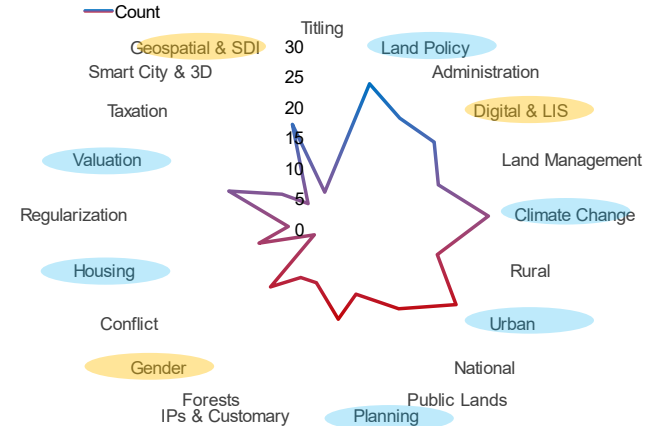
Count

Titling
Land Policy
Administration
Digital & LIS
Land Management
Climate Change
Rural
Urban
National
Public Lands
Planning
IPs & Customary
Forests
Gender
Conflict
Housing
Regularization
Valuation
Taxation
Smart City & 3D
Geospatial & SDI

30
25
20
15
10
5
0